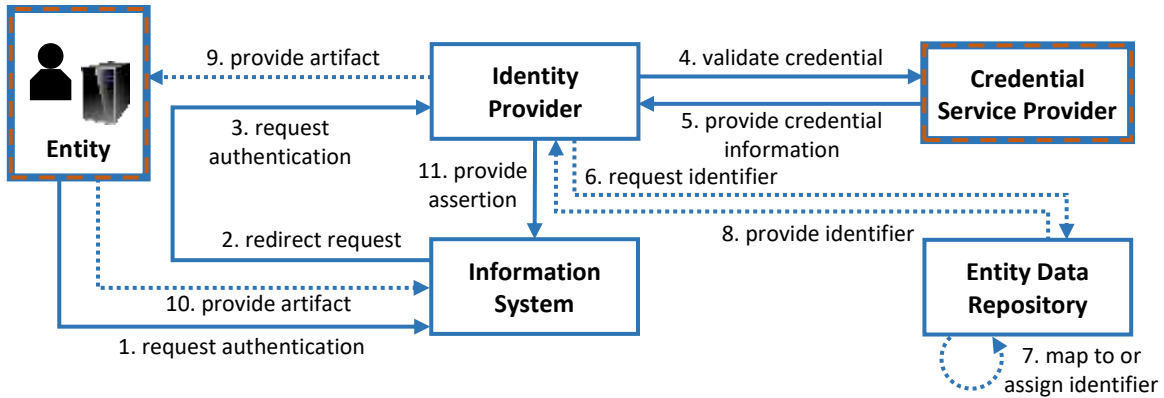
Entity

9. provide artifact

Identity Provider

4. validate credential

Credential Service Provider

5. provide credential information

3. request authentication

11. provide assertion

6. request identifier

2. redirect request

8. provide identifier

Information System

Entity Data Repository

10. provide artifact

1. request authentication

7. map to or assign identifier